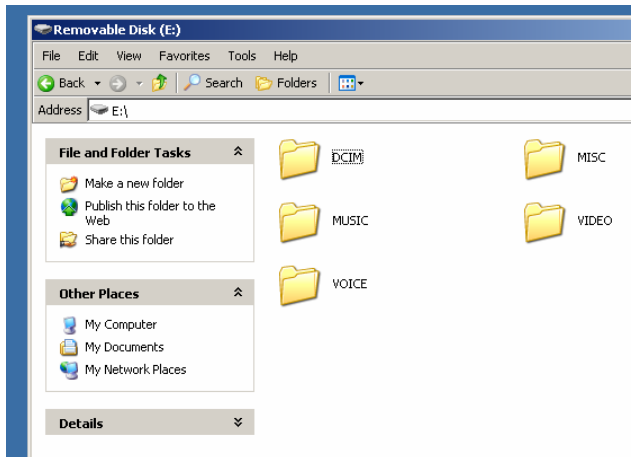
Removable Disk (E:)

File Edit View Favorites Tools Help

Back Search Folders

Address E:\

File and Folder Tasks

Make a new folder

Publish this folder to the Web

Share this folder

Other Places

My Computer

My Documents

My Network Places

Details

DCIM

MISC

MUSIC

VIDEO

VOICE